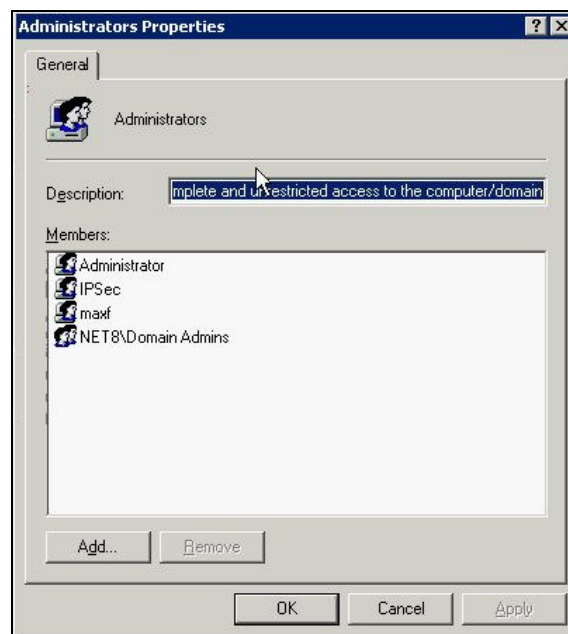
Administrators Properties

?

X

General

Administrators

Description: mplete and unrestricted access to the computer/domain

Members:

Administrator
IPSec
maxf
NET8\Domain Admins

Add...

Remove

OK

Cancel

Apply